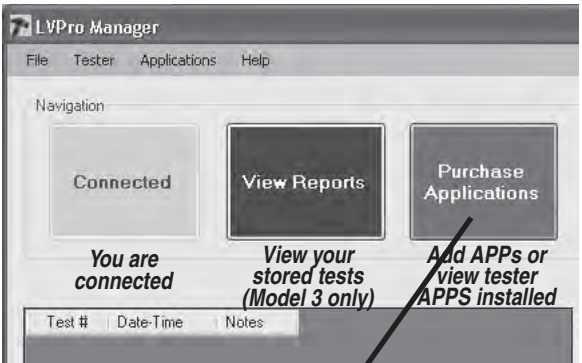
LVPro Manager

File Tester Applications Help

Navigation

Connected

View Reports

Purchase Applications

You are connected

View your stored tests (Model 3 only)

Add APPs or view tester APPS installed

| Test # | Date-Time | Notes |
|---|---|---|